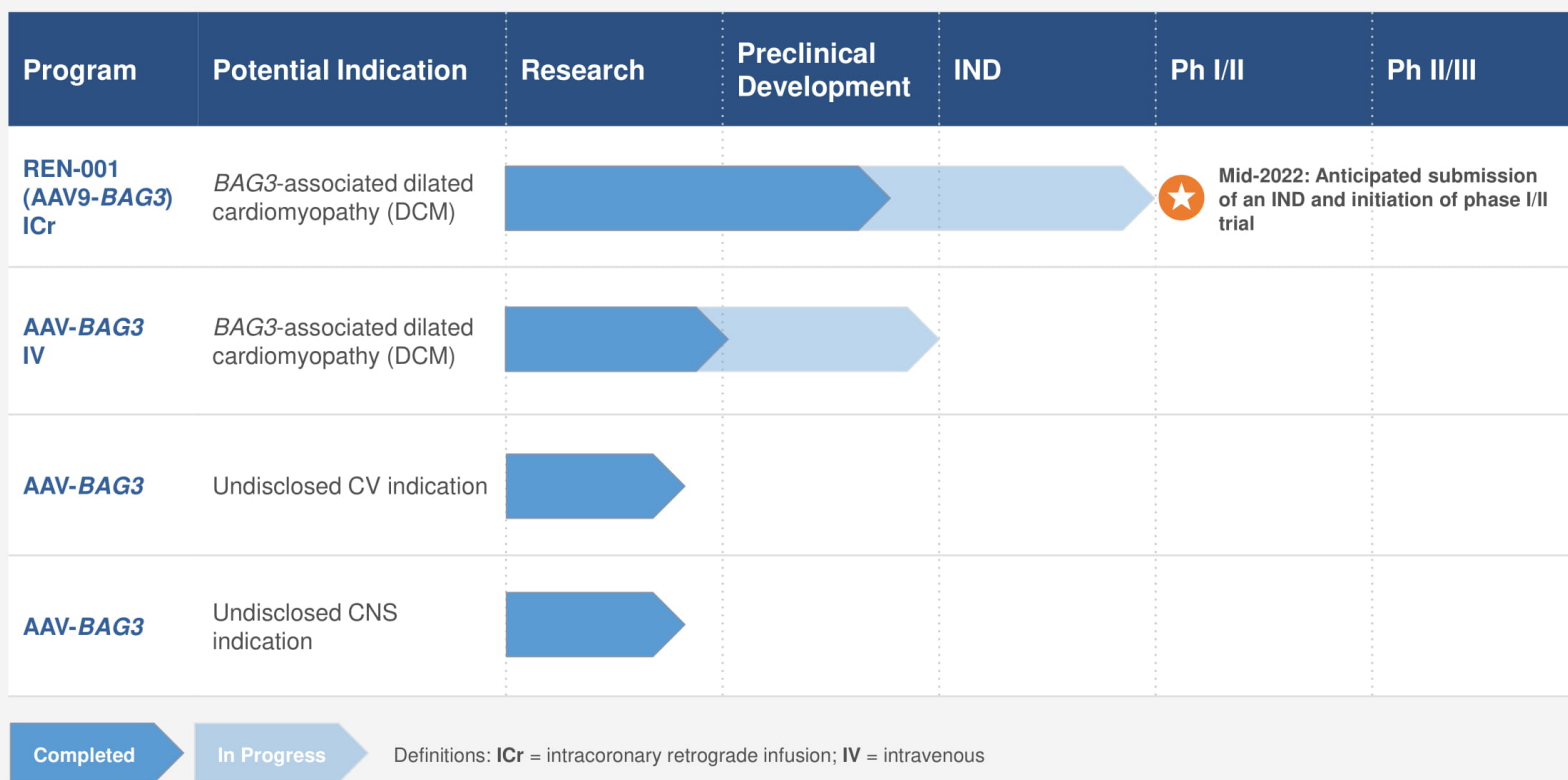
| Program | Potential Indication | Research | Preclinical Development | IND | Ph I/II | Ph II/III |
|---|---|---|---|---|---|---|
| REN-001 (AAV9-BAG3) ICr | BAG3-associated dilated cardiomyopathy (DCM) | | | | Mid-2022: Anticipated submission of an IND and initiation of phase I/II trial | |
| AAV-BAG3 IV | BAG3-associated dilated cardiomyopathy (DCM) | | | | | |
| AAV-BAG3 | Undisclosed CV indication | | | | | |
| AAV-BAG3 | Undisclosed CNS indication | | | | | |

Completed

In Progress

Definitions: ICr = intracoronary retrograde infusion; IV = intravenous